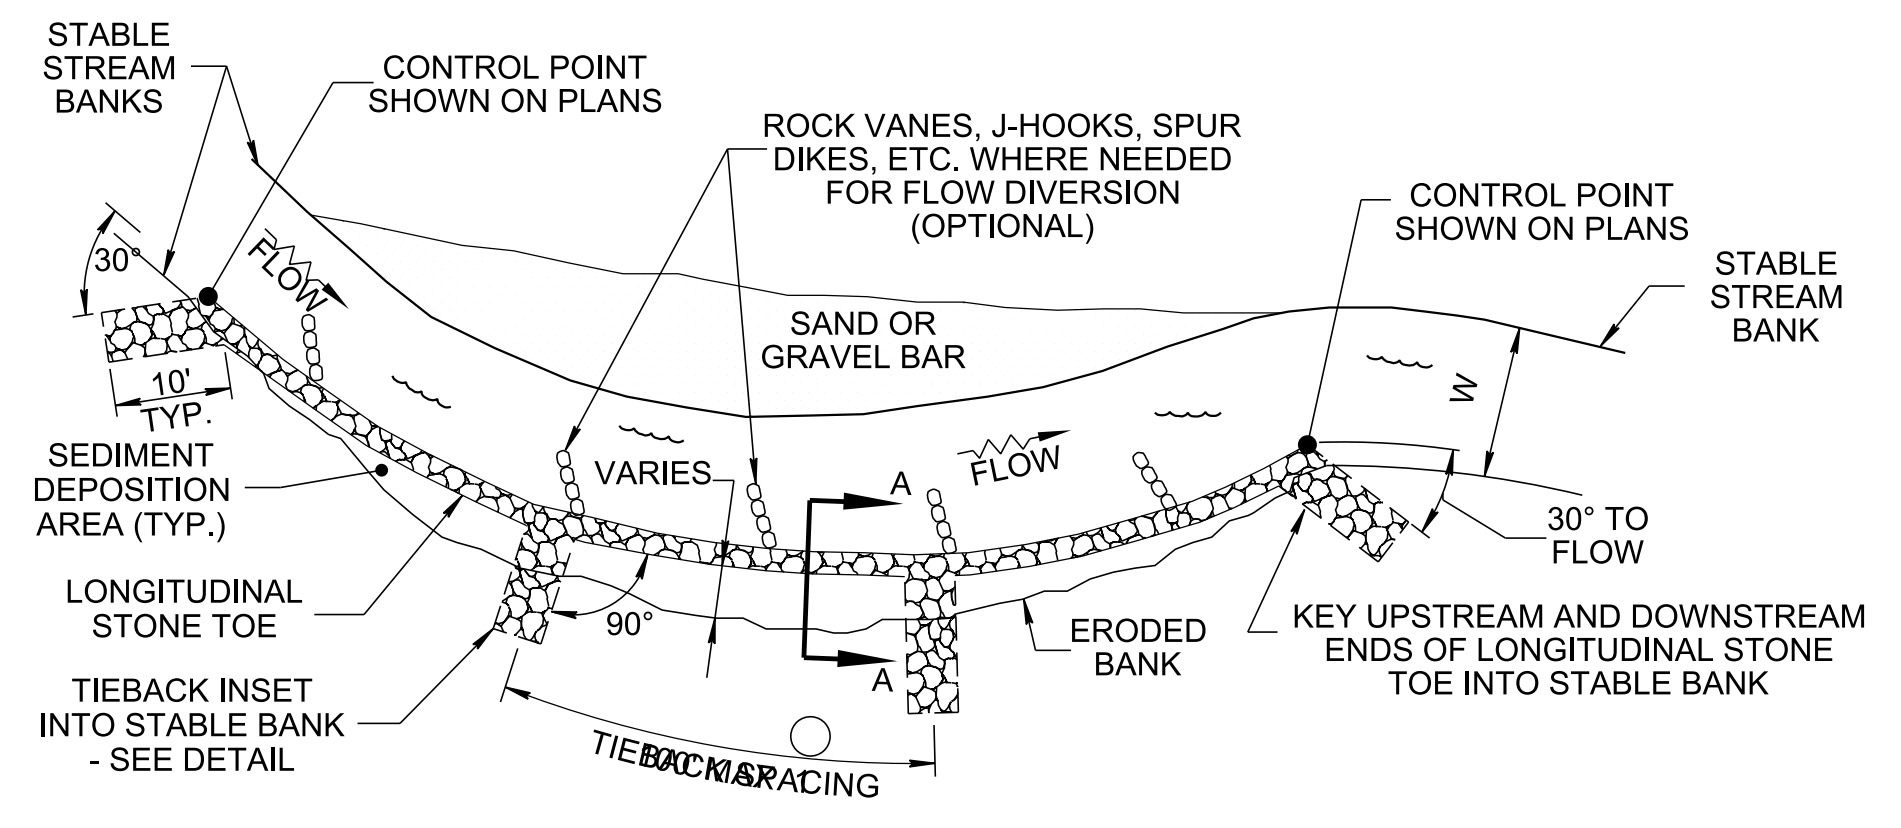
STABLE STREAM BANKS

CONTROL POINT SHOWN ON PLANS

ROCK VANES, J-HOOKS, SPUR DIKES, ETC. WHERE NEEDED FOR FLOW DIVERSION (OPTIONAL)

CONTROL POINT SHOWN ON PLANS

STABLE STREAM BANK

30°

FLOW

SAND OR GRAVEL BAR

W

10' TYP.

SEDIMENT DEPOSITION AREA (TYP.)

VARIES

A

FLOW

30° TO FLOW

LONGITUDINAL STONE TOE

90°

ERODED BANK

KEY UPSTREAM AND DOWNSTREAM ENDS OF LONGITUDINAL STONE TOE INTO STABLE BANK

A

TIEBACK INSET INTO STABLE BANK - SEE DETAIL

TIEBACK SPACING

100' MAX. 1